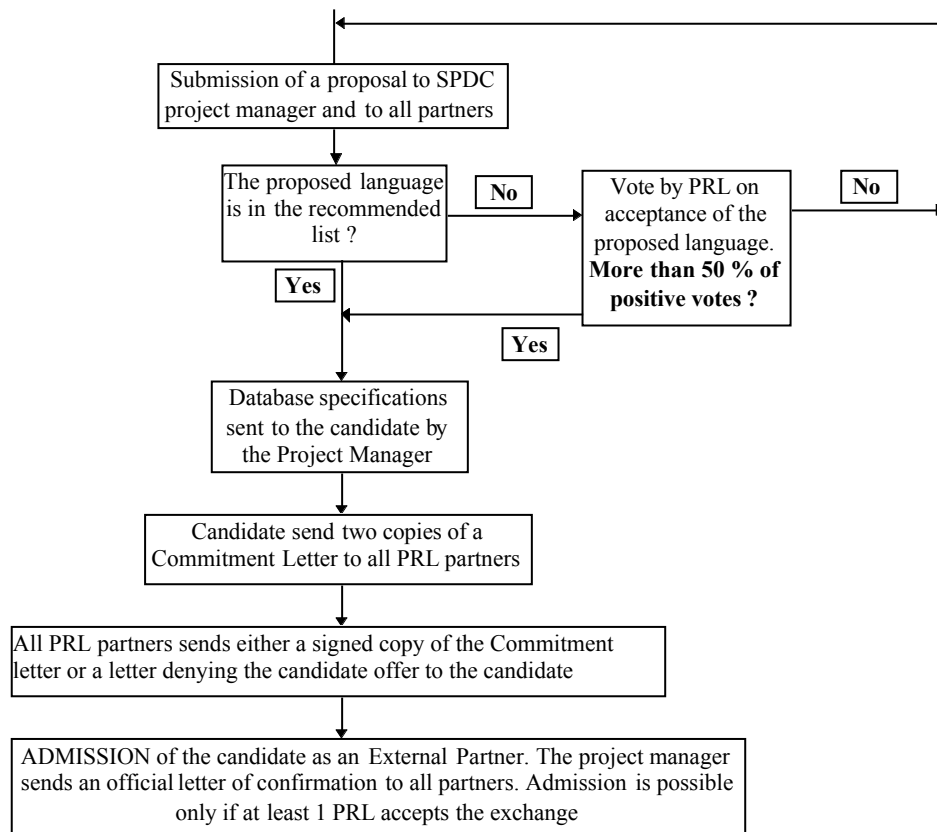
Submission of a proposal to SPDC project manager and to all partners

The proposed language is in the recommended list ?

No

Vote by PRL on acceptance of the proposed language. **More than 50 % of positive votes ?**

No

Yes

Yes

Database specifications sent to the candidate by the Project Manager

Candidate send two copies of a Commitment Letter to all PRL partners

All PRL partners sends either a signed copy of the Commitment letter or a letter denying the candidate offer to the candidate

ADMISSION of the candidate as an External Partner. The project manager sends an official letter of confirmation to all partners. Admission is possible only if at least 1 PRL accepts the exchange